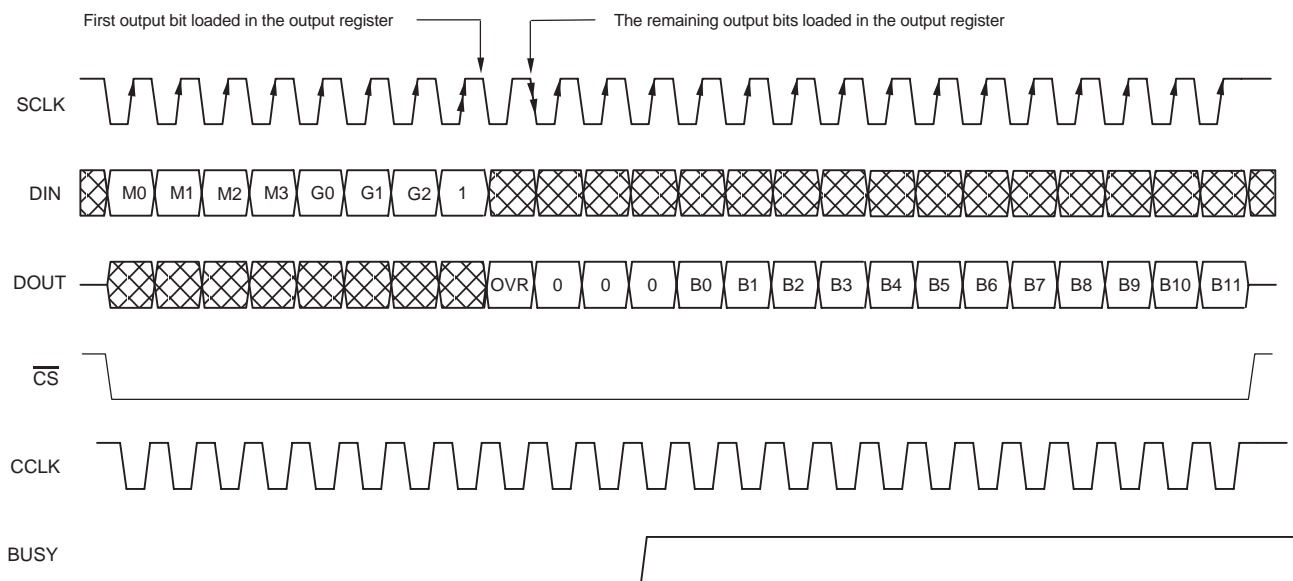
First output bit loaded in the output register

The remaining output bits loaded in the output register

SCLK

DIN

M0 M1 M2 M3 G0 G1 G2 1

DOUT

OVR 0 0 0 B0 B1 B2 B3 B4 B5 B6 B7 B8 B9 B10 B11

$\overline{CS}$

CCLK

BUSY